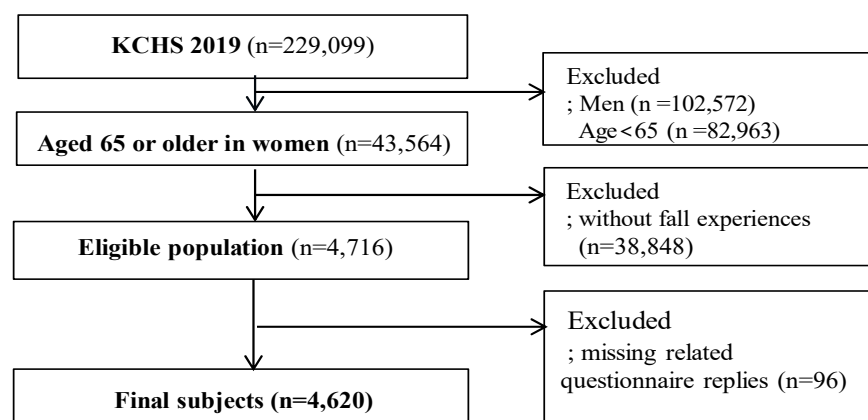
KCHS 2019 (n=229,099)

Excluded
; Men (n =102,572)
Age<65 (n =82,963)

Aged 65 or older in women (n=43,564)

Excluded
; without fall experiences
(n=38,848)

Eligible population (n=4,716)

Excluded
; missing related questionnaire replies (n=96)

Final subjects (n=4,620)